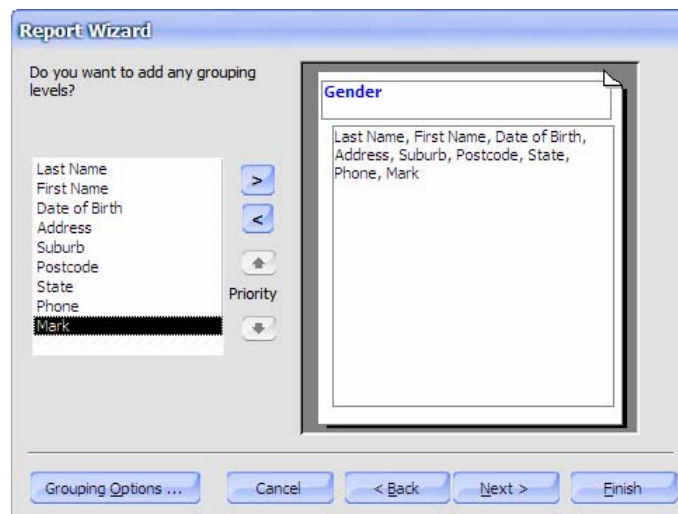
Report Wizard

Do you want to add any grouping levels?

Last Name
First Name
Date of Birth
Address
Suburb
Postcode
State
Phone
Mark

>
<
Priority

Gender

Last Name, First Name, Date of Birth, Address, Suburb, Postcode, State, Phone, Mark

Grouping Options ...
Cancel
< Back
Next >
Finish